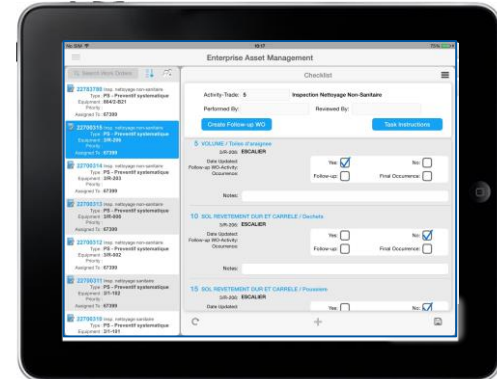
No SIM 10:17 75%

Enterprise Asset Management

Search Work Orders

Checklist

22783788 Insp. nettoyage non-sanitaire
Type: PS - Preventif systematique
Equipment: B643-B21
Priority:
Assigned To: 67399

22798318 Insp. nettoyage non-sanitaire
Type: PS - Preventif systematique
Equipment: SIR-206
Priority:
Assigned To: 67399

22798316 Insp. nettoyage non-sanitaire
Type: PS - Preventif systematique
Equipment: SIR-203
Priority:
Assigned To: 67399

22798313 Insp. nettoyage non-sanitaire
Type: PS - Preventif systematique
Equipment: SIR-006
Priority:
Assigned To: 67399

22798312 Insp. nettoyage non-sanitaire
Type: PS - Preventif systematique
Equipment: SIR-002
Priority:
Assigned To: 67399

22798311 Insp. nettoyage non-sanitaire
Type: PS - Preventif systematique
Equipment: SIR-183
Priority:
Assigned To: 67399

22798310 Insp. nettoyage non-sanitaire
Type: PS - Preventif systematique
Equipment: SIT-101

Activity-Trade: 5 Inspection Nettoyage Non-Sanitaire

Performed By: Reviewed By:

Create Follow-up WO

Task Instructions

5 VOLUME / Toiles d'araignee
SIR-206 ESCALIER

Date Updated:
Follow-up WO-Activity:
Occurrence:

Yes: No:
Follow-up: Final Occurrence:

Notes:

10 SOL REVETEMENT DUR ET CARRELE / Dechets
SIR-206 ESCALIER

Date Updated:
Follow-up WO-Activity:
Occurrence:

Yes: No:
Follow-up: Final Occurrence:

Notes:

15 SOL REVETEMENT DUR ET CARRELE / Poussiere
SIR-206 ESCALIER

Date Updated:

Yes: No: